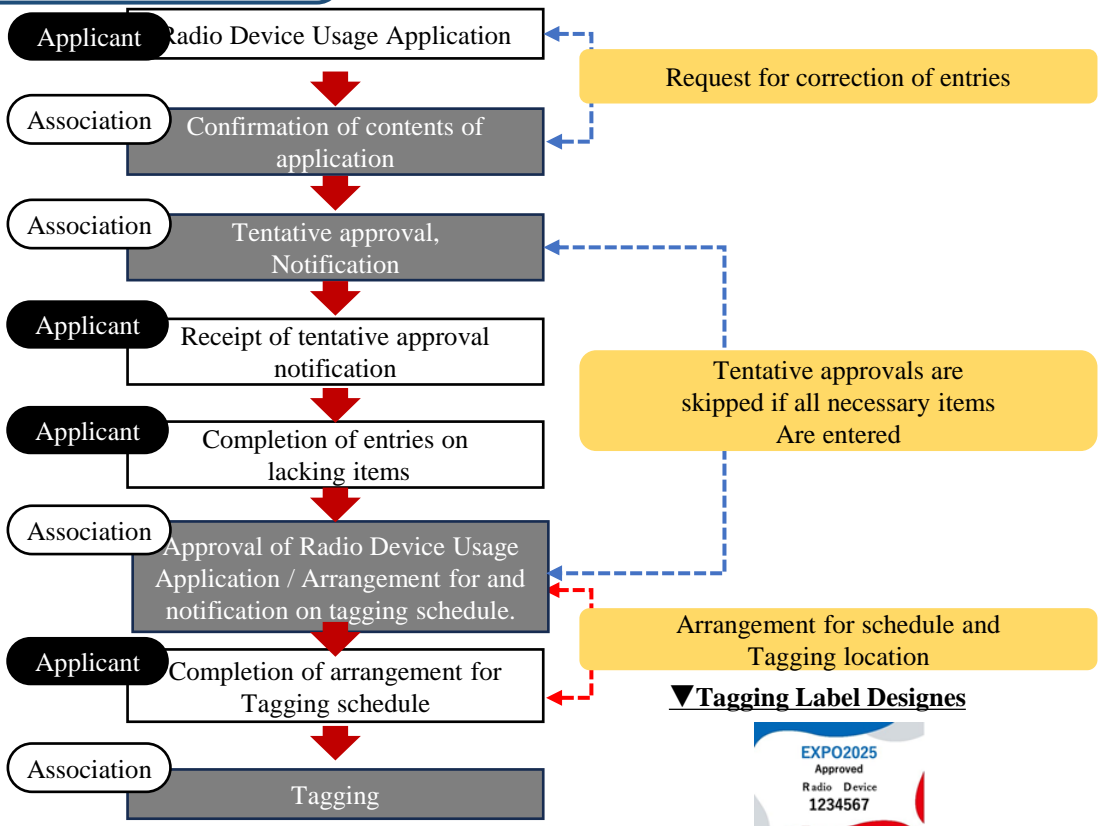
Applicant
Radio Device Usage Application

Request for correction of entries

Association
Confirmation of contents of application

Association
Tentative approval, Notification

Applicant
Receipt of tentative approval notification

Tentative approvals are skipped if all necessary items Are entered

Applicant
Completion of entries on lacking items

Association
Approval of Radio Device Usage Application / Arrangement for and notification on tagging schedule.

Arrangement for schedule and Tagging location

Applicant
Completion of arrangement for Tagging schedule

▼Tagging Label Designes

EXPO2025
Approved
Radio Device
1234567

Association
Tagging